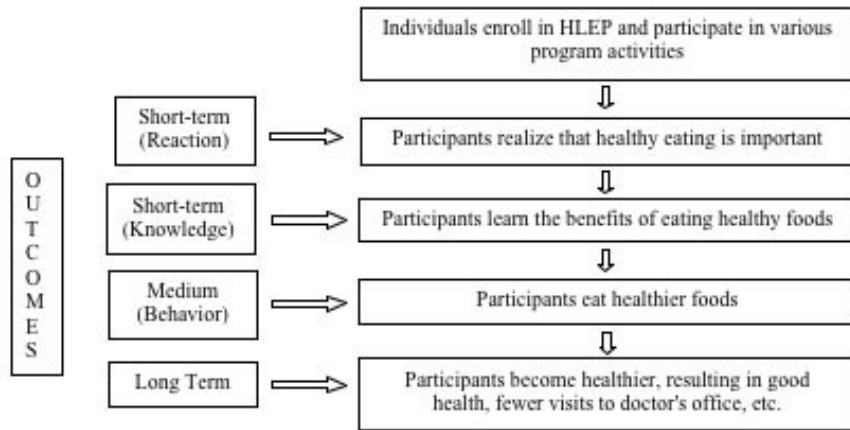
Individuals enroll in HLEP and participate in various program activities

OUTCOMES

Short-term (Reaction)

Participants realize that healthy eating is important

Short-term (Knowledge)

Participants learn the benefits of eating healthy foods

Medium (Behavior)

Participants eat healthier foods

Long Term

Participants become healthier, resulting in good health, fewer visits to doctor's office, etc.